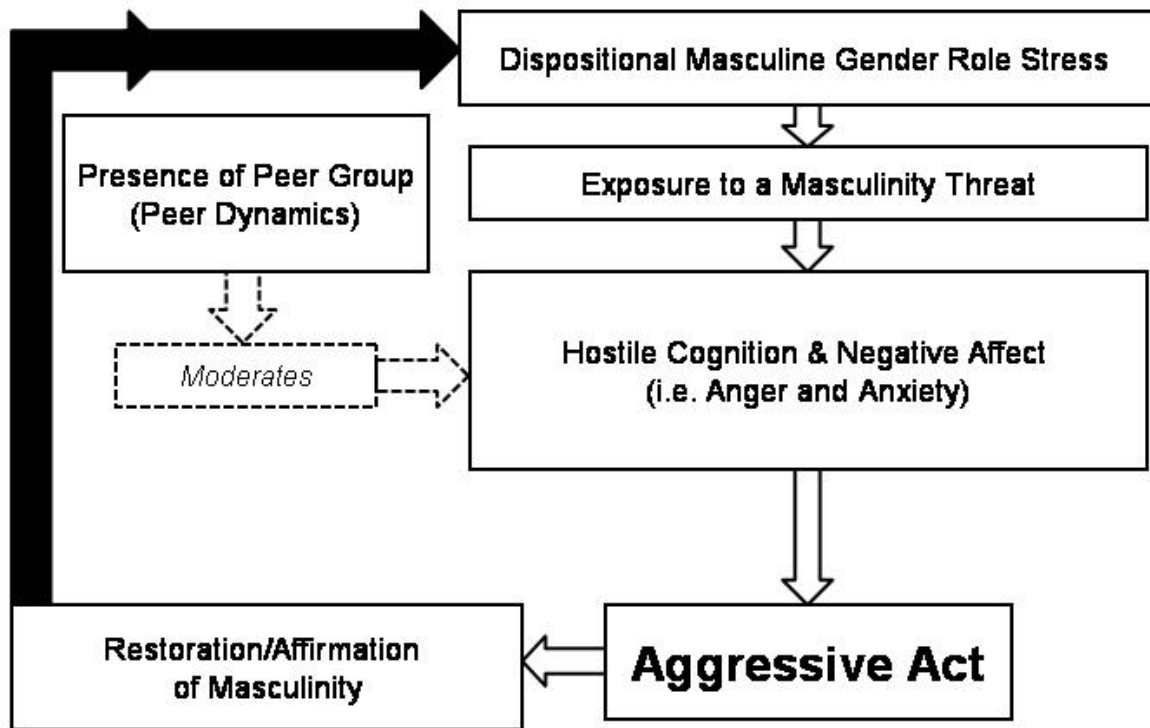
Dispositional Masculine Gender Role Stress

Presence of Peer Group
(Peer Dynamics)

Exposure to a Masculinity Threat

Moderates

Hostile Cognition & Negative Affect
(i.e. Anger and Anxiety)

Restoration/Affirmation
of Masculinity

Aggressive Act